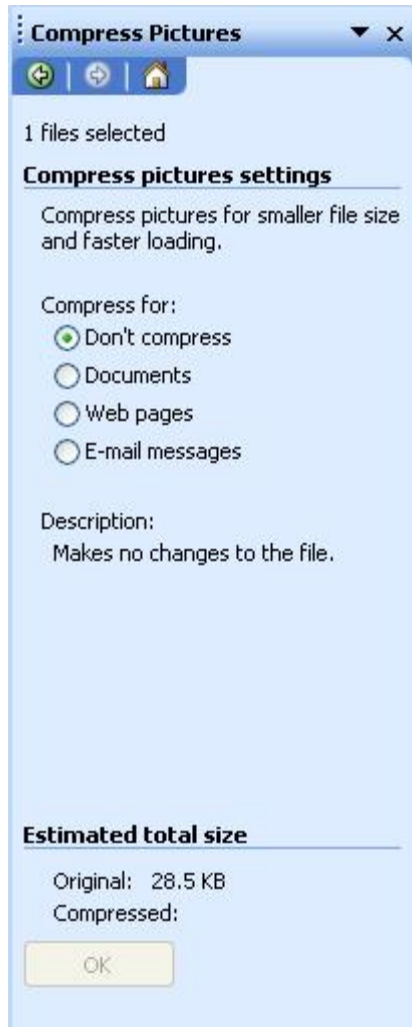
Compress Pictures

1 files selected

Compress pictures settings

Compress pictures for smaller file size and faster loading.

Compress for:

Don't compress

Documents

Web pages

E-mail messages

Description:

Makes no changes to the file.

Estimated total size

Original: 28.5 KB

Compressed:

OK